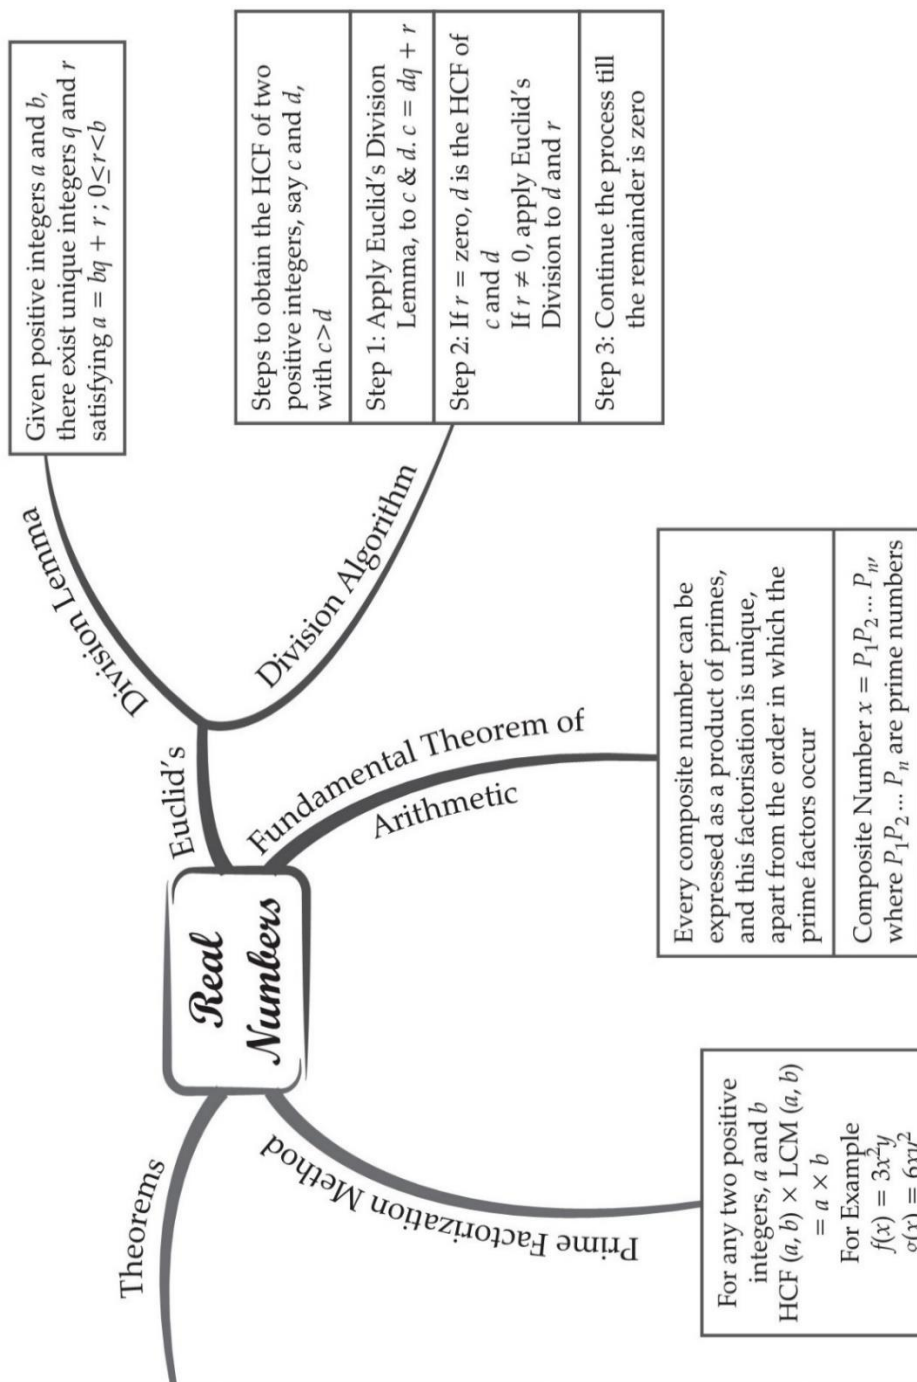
Real Numbers

Euclid's

Division Lemma

Given positive integers $a$ and $b$, there exist unique integers $q$ and $r$ satisfying $a = bq + r$ ; $0 \leq r < b$

Division Algorithm

Steps to obtain the HCF of two positive integers, say $c$ and $d$, with $c > d$

Step 1: Apply Euclid's Division Lemma, to $c$ & $d$. $c = dq + r$

Step 2: If $r$ = zero, $d$ is the HCF of $c$ and $d$
If $r \neq 0$, apply Euclid's Division to $d$ and $r$

Step 3: Continue the process till the remainder is zero

Fundamental Theorem of Arithmetic

Every composite number can be expressed as a product of primes, and this factorisation is unique, apart from the order in which the prime factors occur

Composite Number $x = P_1 P_2 \dots P_n$, where $P_1 P_2 \dots P_n$ are prime numbers

Theorems

Prime Factorization Method

For any two positive integers, $a$ and $b$
HCF $(a, b) \times$ LCM $(a, b)$ $= a \times b$
For Example
$f(x) = 3x^2y$
$g(x) = 6xy^2$